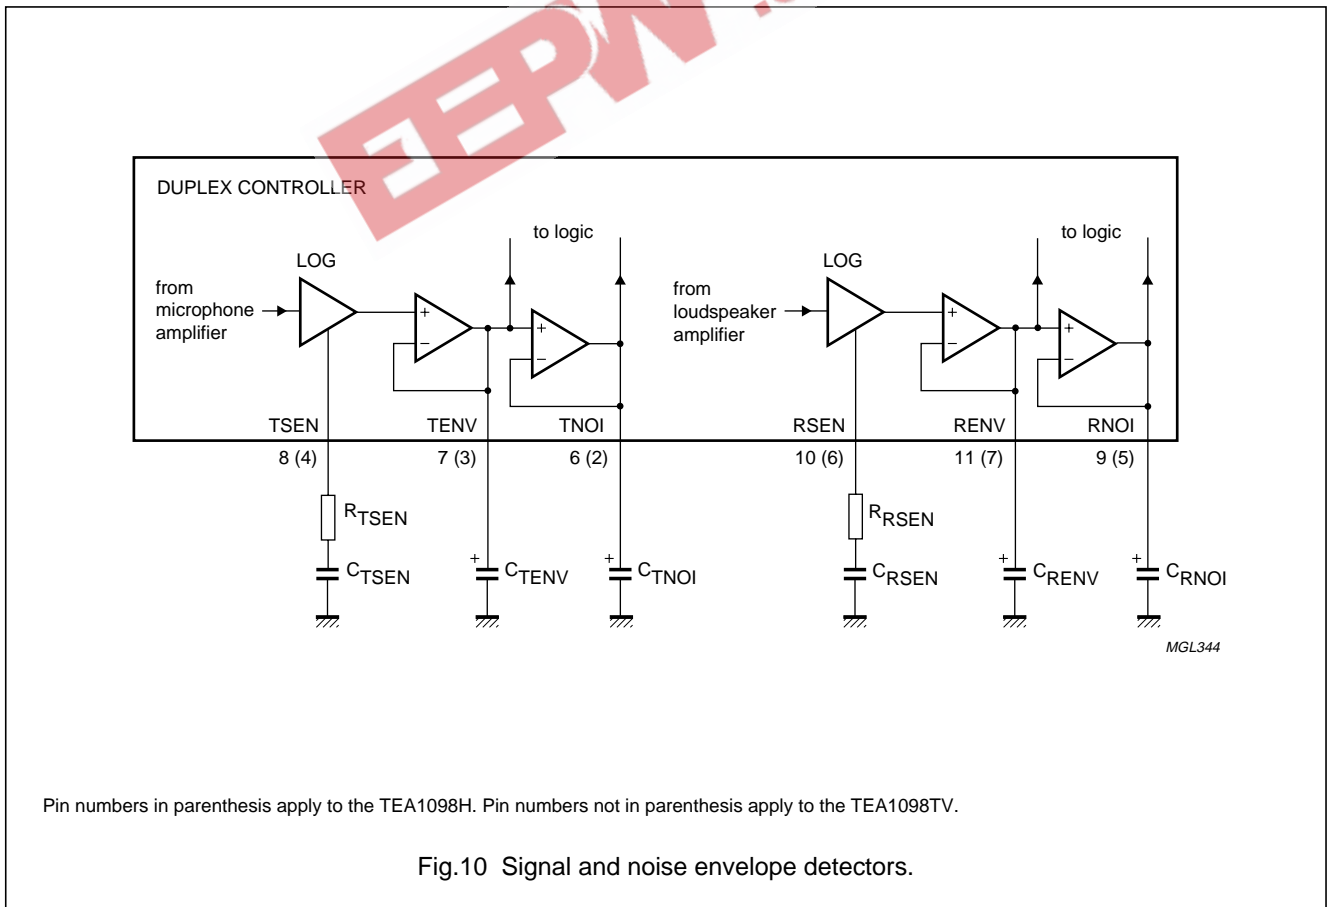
DUPLEX CONTROLLER

to logic

to logic

LOG

from microphone amplifier

+
−

+
−

LOG

from loudspeaker amplifier

+
−

+
−

TSEN

TENV

TNOI

RSEN

RENV

RNOI

8 (4)

7 (3)

6 (2)

10 (6)

11 (7)

9 (5)

$R_{TSEN}$

$C_{TSEN}$

+ $C_{TENV}$

+ $C_{TNOI}$

$R_{RSEN}$

$C_{RSEN}$

+ $C_{RENV}$

+ $C_{RNOI}$

MGL344

Pin numbers in parenthesis apply to the TEA1098H. Pin numbers not in parenthesis apply to the TEA1098TV.

Fig.10 Signal and noise envelope detectors.